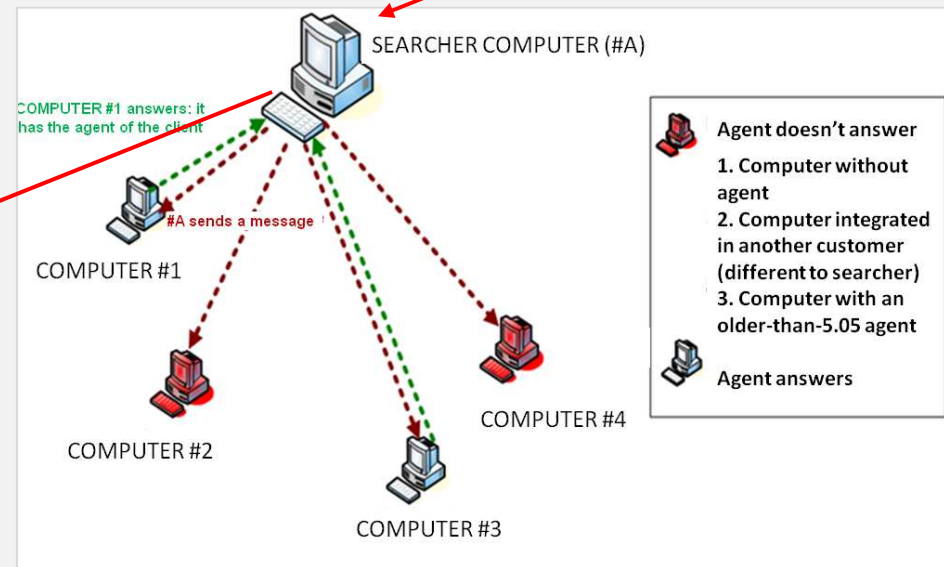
SEARCHER COMPUTER (#A)

COMPUTER #1 answers: it has the agent of the client

#A sends a message

COMPUTER #1

COMPUTER #2

COMPUTER #3

COMPUTER #4

Agent doesn't answer

1. Computer without agent

2. Computer integrated in another customer (different to searcher)

3. Computer with an older-than-5.05 agent

Agent answers